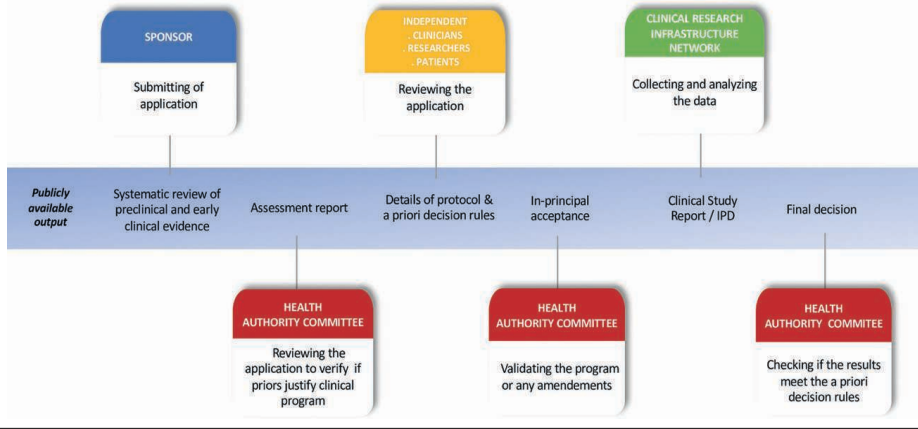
SPONSOR

Submitting of application

INDEPENDENT
. CLINICIANS
. RESEARCHERS
. PATIENTS

Reviewing the application

CLINICAL RESEARCH INFRASTRUCTURE NETWORK

Collecting and analyzing the data

Publicly available output

Systematic review of preclinical and early clinical evidence

Assessment report

Details of protocol & a priori decision rules

In-principal acceptance

Clinical Study Report / IPD

Final decision

HEALTH AUTHORITY COMMITTEE

Reviewing the application to verify if priors justify clinical program

HEALTH AUTHORITY COMMITTEE

Validating the program or any amendements

HEALTH AUTHORITY COMMITEE

Checking if the results meet the a priori decision rules